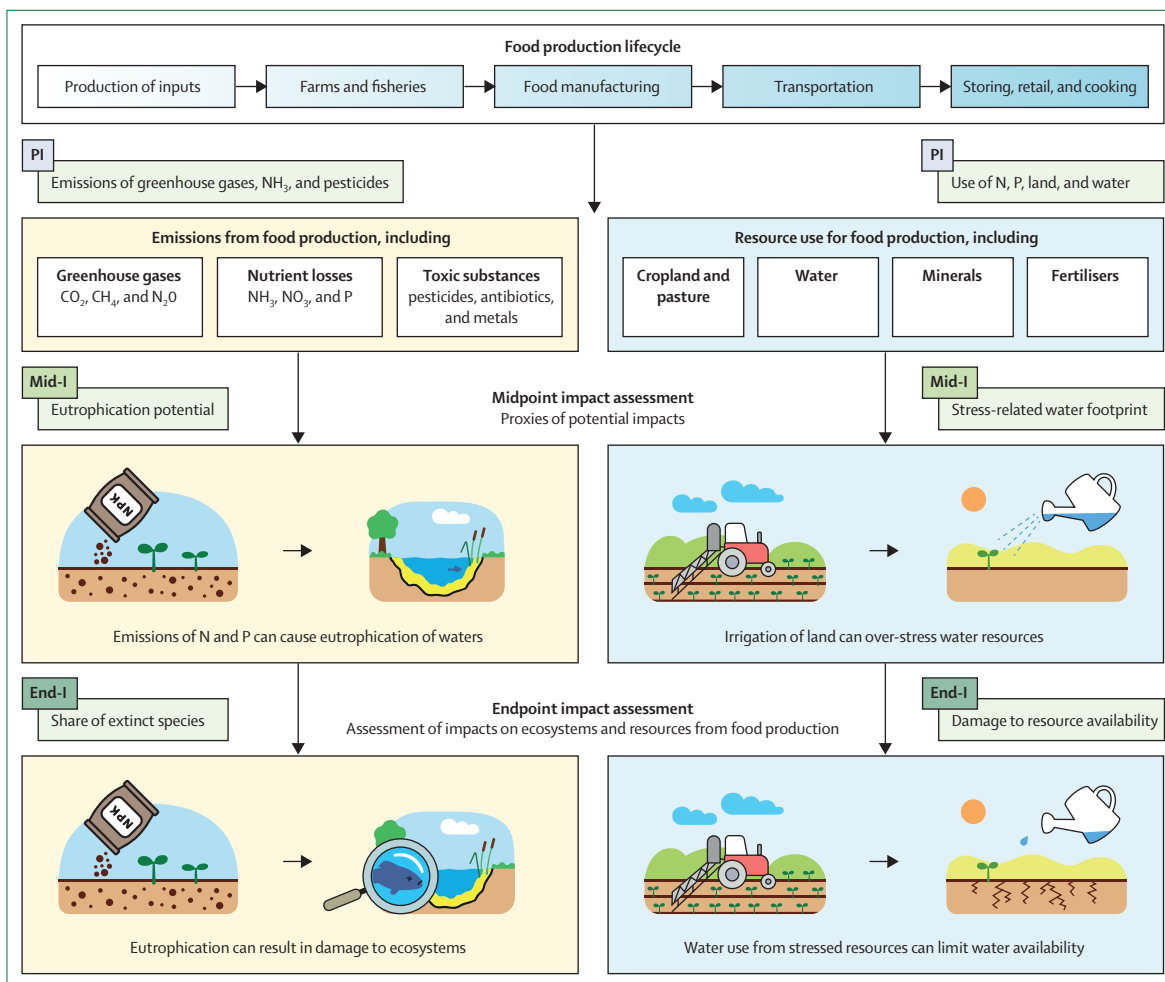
Food production lifecycle

Production of inputs

Farms and fisheries

Food manufacturing

Transportation

Storing, retail, and cooking

PI

Emissions of greenhouse gases, $NH_3$, and pesticides

PI

Use of N, P, land, and water

Emissions from food production, including

Greenhouse gases
$CO_2$, $CH_4$, and $N_20$

Nutrient losses
$NH_3$, $NO_3$, and P

Toxic substances
pesticides, antibiotics, and metals

Resource use for food production, including

Cropland and pasture

Water

Minerals

Fertilisers

Mid-I

Eutrophication potential

Midpoint impact assessment
Proxies of potential impacts

Mid-I

Stress-related water footprint

NPK

Emissions of N and P can cause eutrophication of waters

Irrigation of land can over-stress water resources

End-I

Share of extinct species

Endpoint impact assessment
Assessment of impacts on ecosystems and resources from food production

End-I

Damage to resource availability

NPK

Eutrophication can result in damage to ecosystems

Water use from stressed resources can limit water availability